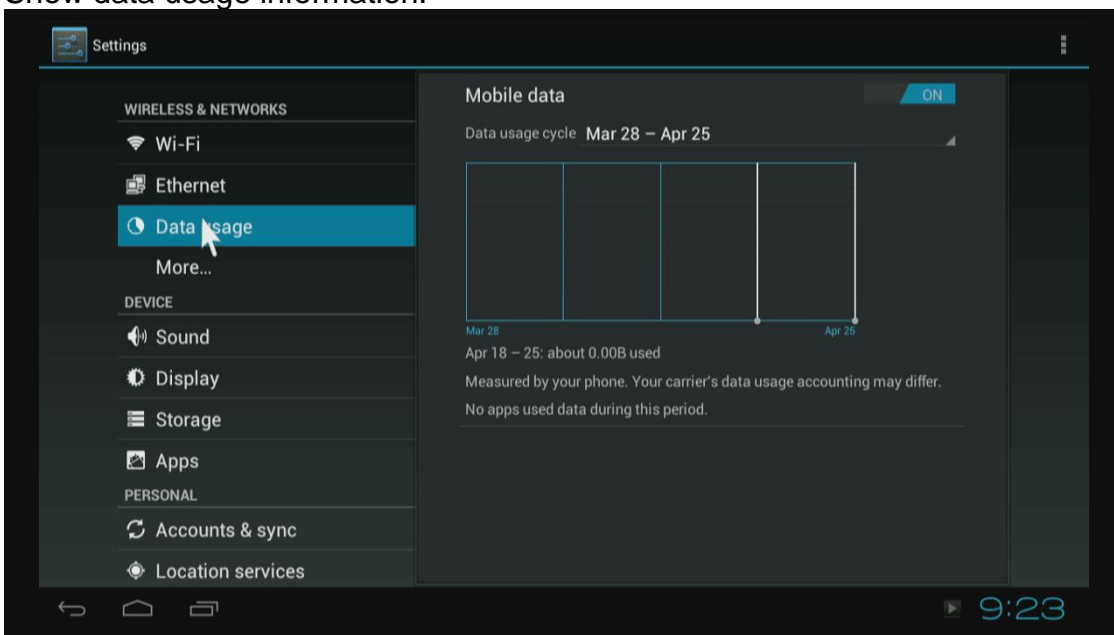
Show data usage information.

Settings

WIRELESS & NETWORKS
Wi-Fi
Ethernet
Data usage
More...
DEVICE
Sound
Display
Storage
Apps
PERSONAL
Accounts & sync
Location services

Mobile data
ON
Data usage cycle Mar 28 – Apr 25
Mar 28
Apr 25
Apr 18 – 25: about 0.00B used
Measured by your phone. Your carrier's data usage accounting may differ.
No apps used data during this period.

9:23